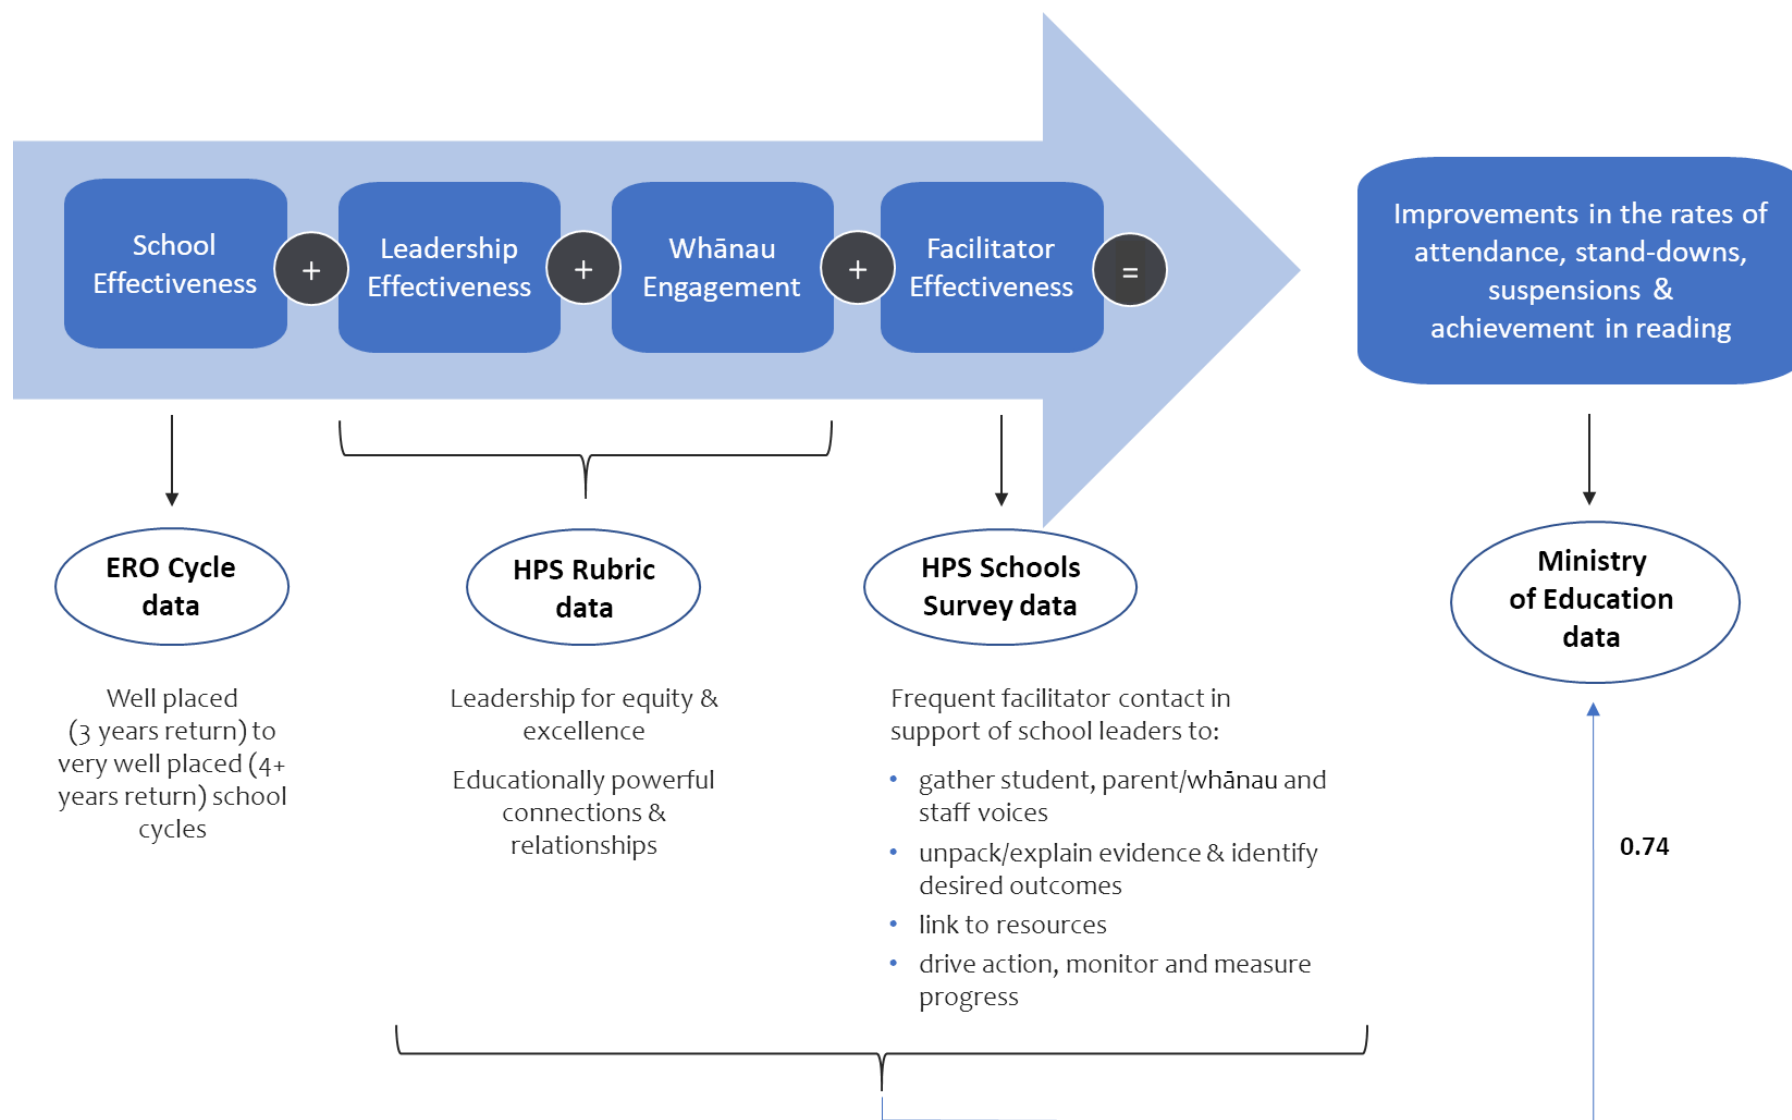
School Effectiveness

+

Leadership Effectiveness

+

Whānau Engagement

+

Facilitator Effectiveness

=

Improvements in the rates of attendance, stand-downs, suspensions & achievement in reading

ERO Cycle data

HPS Rubric data

HPS Schools Survey data

Ministry of Education data

Well placed (3 years return) to very well placed (4+ years return) school cycles

Leadership for equity & excellence

Educationally powerful connections & relationships

Frequent facilitator contact in support of school leaders to:

- gather student, parent/whānau and staff voices
- unpack/explain evidence & identify desired outcomes
- link to resources
- drive action, monitor and measure progress

0.74